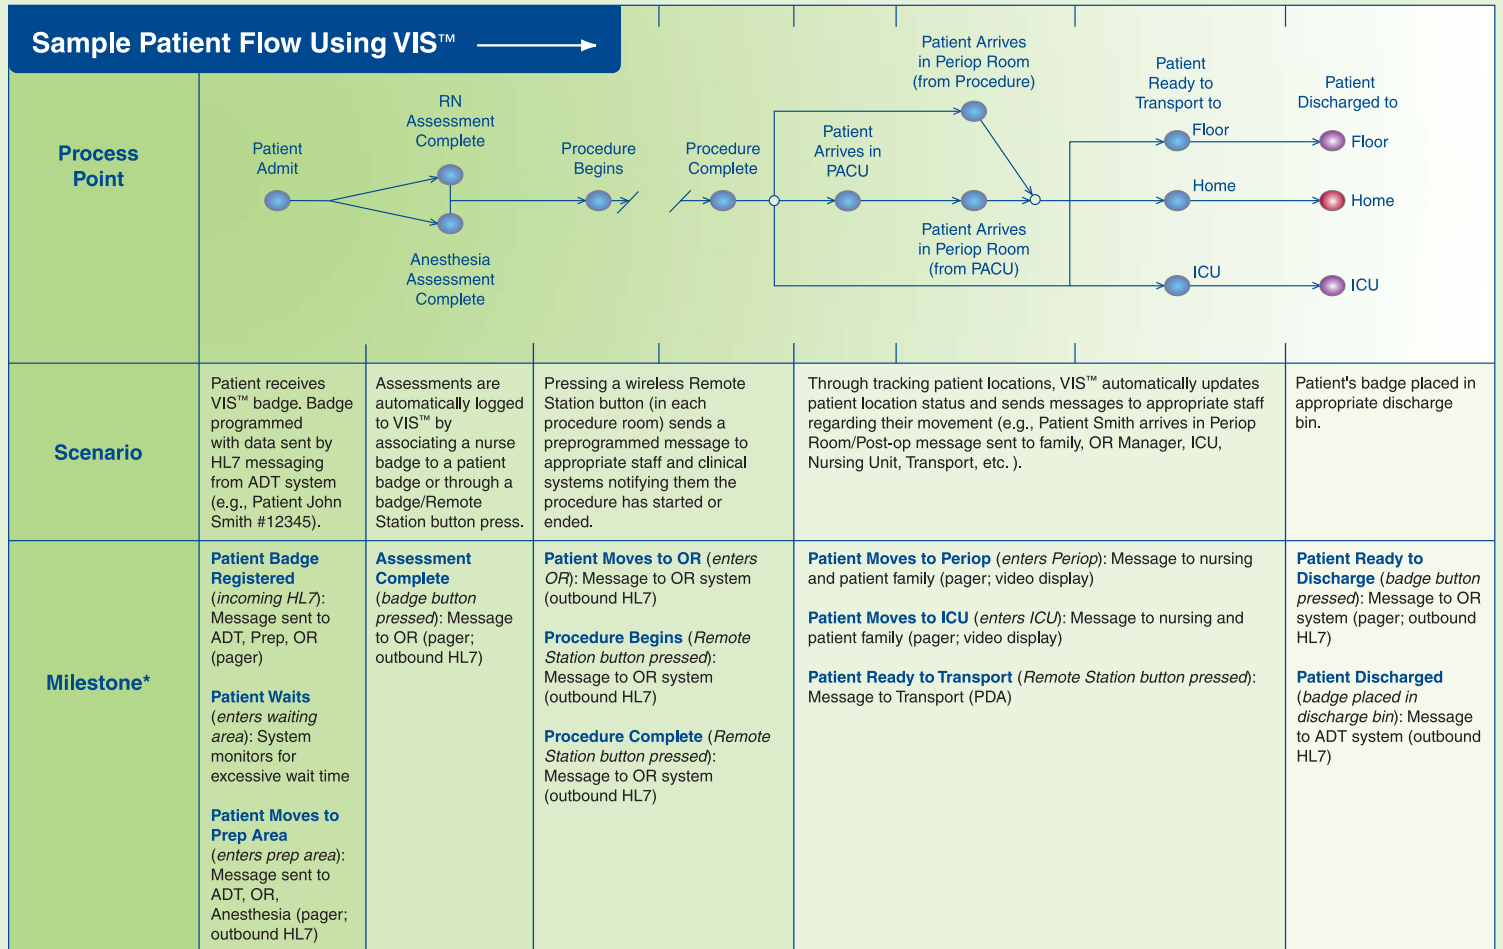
Sample Patient Flow Using VIS™

| | | | | | |
|---|---|---|---|---|---|
| **Process Point** | Patient Admit | RN Assessment Complete / Anesthesia Assessment Complete | Procedure Begins / Procedure Complete | Patient Arrives in PACU / Patient Arrives in Periop Room (from Procedure) / Patient Arrives in Periop Room (from PACU) / Patient Ready to Transport to: Floor, Home, ICU | Patient Discharged to: Floor, Home, ICU |
| **Scenario** | Patient receives VIS™ badge. Badge programmed with data sent by HL7 messaging from ADT system (e.g., Patient John Smith #12345). | Assessments are automatically logged to VIS™ by associating a nurse badge to a patient badge or through a badge/Remote Station button press. | Pressing a wireless Remote Station button (in each procedure room) sends a preprogrammed message to appropriate staff and clinical systems notifying them the procedure has started or ended. | Through tracking patient locations, VIS™ automatically updates patient location status and sends messages to appropriate staff regarding their movement (e.g., Patient Smith arrives in Periop Room/Post-op message sent to family, OR Manager, ICU, Nursing Unit, Transport, etc. ). | Patient's badge placed in appropriate discharge bin. |
| **Milestone*** | **Patient Badge Registered** (*incoming HL7*): Message sent to ADT, Prep, OR (pager)<br><br>**Patient Waits** (*enters waiting area*): System monitors for excessive wait time<br><br>**Patient Moves to Prep Area** (*enters prep area*): Message sent to ADT, OR, Anesthesia (pager; outbound HL7) | **Assessment Complete** (*badge button pressed*): Message to OR (pager; outbound HL7) | **Patient Moves to OR** (*enters OR*): Message to OR system (outbound HL7)<br><br>**Procedure Begins** (*Remote Station button pressed*): Message to OR system (outbound HL7)<br><br>**Procedure Complete** (*Remote Station button pressed*): Message to OR system (outbound HL7) | **Patient Moves to Periop** (*enters Periop*): Message to nursing and patient family (pager; video display)<br><br>**Patient Moves to ICU** (*enters ICU*): Message to nursing and patient family (pager; video display)<br><br>**Patient Ready to Transport** (*Remote Station button pressed*): Message to Transport (PDA) | **Patient Ready to Discharge** (*badge button pressed*): Message to OR system (pager; outbound HL7)<br><br>**Patient Discharged** (*badge placed in discharge bin*): Message to ADT system (outbound HL7) |